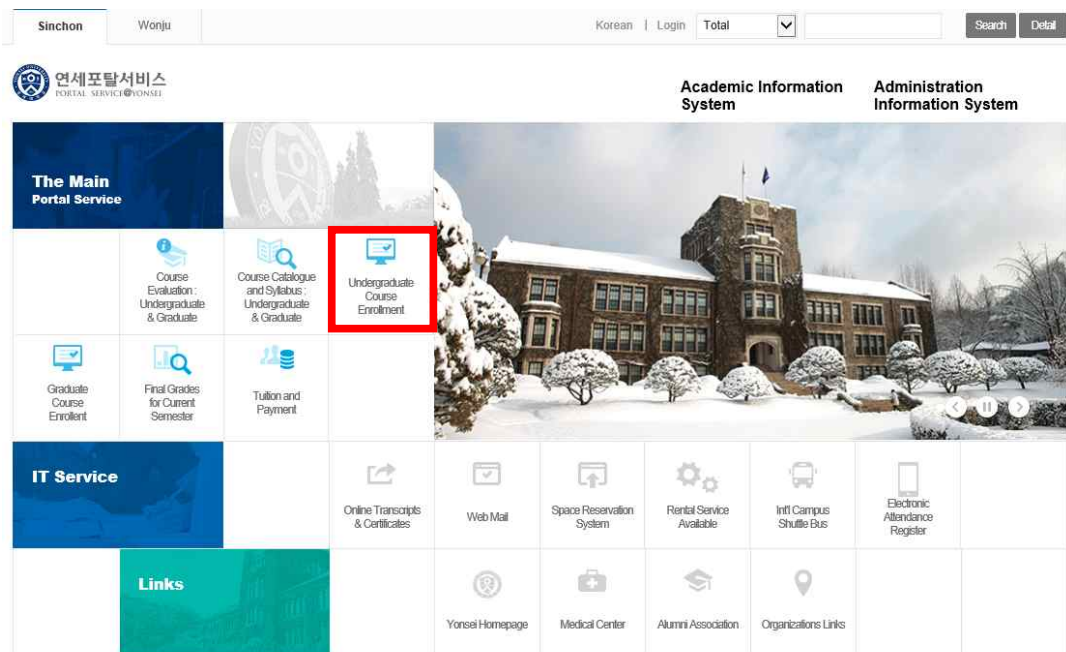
Sinchon
Wonju
Korean | Login
Total
Search
Detail

연세포탈서비스
PORTAL SERVICE@YONSEI

Academic Information System
Administration Information System

The Main
Portal Service

Course Evaluation : Undergraduate & Graduate
Course Catalogue and Syllabus : Undergraduate & Graduate
Undergraduate Course Enrollment
Graduate Course Enrollent
Final Grades for Current Semester
Tuition and Payment

IT Service
Online Transcripts & Certificates
Web Mail
Space Reservation System
Rental Service Available
Int'l Campus Shuttle Bus
Electronic Attendance Register

Links
Yonsei Homepage
Medical Center
Alumni Association
Organizations Links